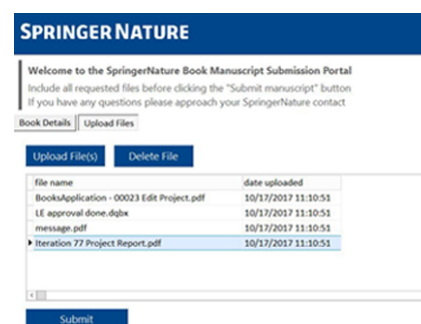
SPRINGER NATURE

Welcome to the SpringerNature Book Manuscript Submission Portal
Include all requested files before clicking the "Submit manuscript" button
If you have any questions please approach your SpringerNature contact

Book Details | Upload Files

Upload File(s) | Delete File

| file name | date uploaded |
|---|---|
| BooksApplication - 00023 Edit Project.pdf | 10/17/2017 11:10:51 |
| LE approval done.dqbx | 10/17/2017 11:10:51 |
| message.pdf | 10/17/2017 11:10:51 |
| Iteration 77 Project Report.pdf | 10/17/2017 11:10:51 |

Submit